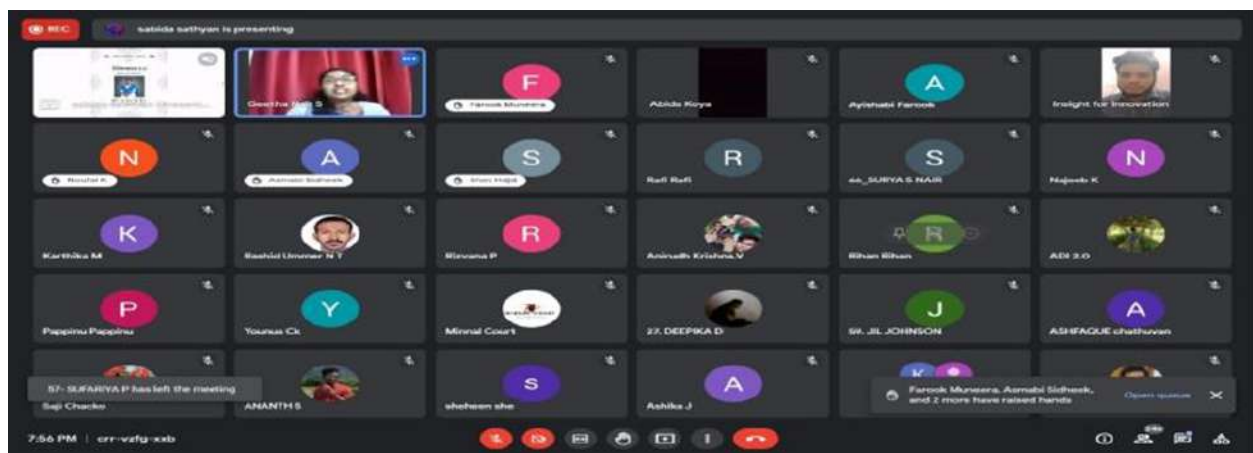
REC sabida sathyan is presenting

Geetha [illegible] S

F
Farook Muneera

Abida Koya

A
Ayishabi Farook

Insight for Innovation

N
Noufal K

A
Asmabi Sidheek

S
Shon Hajid

R
Rafi Rafi

S
44_SURYA S NAIR

N
Najeeb K

K
Karthika M

Rashid Ummer N T

R
Rizvana P

Aninadh Krishna V

R
Rihan Rihan

ADI 2.0

P
Pappinu Pappinu

Y
Younus Ck

Minnal Court

27. DEEPIKA D

J
59. JIL JOHNSON

A
ASHFAQUE chathuvan

57- SUFARIYA P has left the meeting

Saji Chacko

ANANTH S

S
sheheen she

A
Ashika J

Farook Muneera, Asmabi Sidheek, and 2 more have raised hands

Open queue

7:56 PM | crr-vzfg-xxb